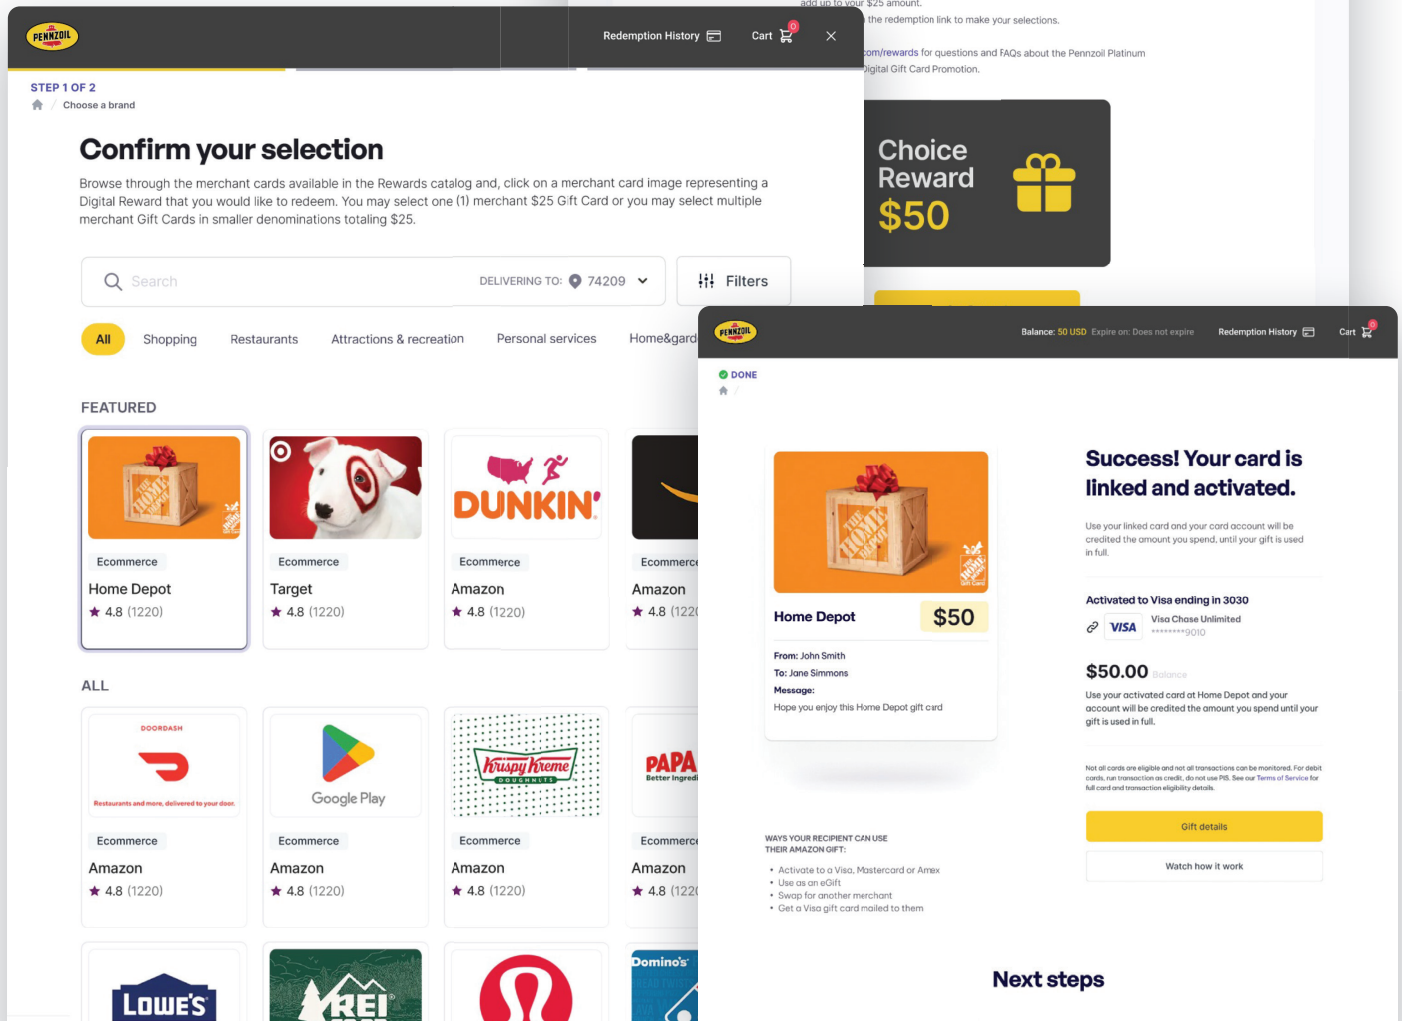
add up to your $25 amount.
the redemption link to make your selections.
com/rewards for questions and FAQs about the Pennzoil Platinum Digital Gift Card Promotion.

Choice Reward $50

PENNZOIL

Redemption History

Cart 0

STEP 1 OF 2

Choose a brand

Confirm your selection

Browse through the merchant cards available in the Rewards catalog and, click on a merchant card image representing a Digital Reward that you would like to redeem. You may select one (1) merchant $25 Gift Card or you may select multiple merchant Gift Cards in smaller denominations totaling $25.

Search

DELIVERING TO: 74209

Filters

All Shopping Restaurants Attractions & recreation Personal services Home&gard

FEATURED

Ecommerce
Home Depot
★ 4.8 (1220)

Ecommerce
Target
★ 4.8 (1220)

DUNKIN'
Ecommerce
Amazon
★ 4.8 (1220)

Ecommerce
Amazon
★ 4.8 (122

ALL

DOORDASH
Restaurants and more, delivered to your door.
Ecommerce
Amazon
★ 4.8 (1220)

Google Play
Ecommerce
Amazon
★ 4.8 (1220)

Krispy Kreme DOUGHNUTS
Ecommerce
Amazon
★ 4.8 (1220)

PAPA
Better Ingredi
Ecommerce
Amazon
★ 4.8 (122

LOWE'S

REI

Domino's

PENNZOIL

Balance: 50 USD Expire on: Does not expire

Redemption History

Cart 0

DONE

Home Depot $50

From: John Smith
To: Jane Simmons
Message:
Hope you enjoy this Home Depot gift card

WAYS YOUR RECIPIENT CAN USE THEIR AMAZON GIFT:

• Activate to a Visa, Mastercard or Amex
• Use as an eGift
• Swap for another merchant
• Get a Visa gift card mailed to them

Success! Your card is linked and activated.

Use your linked card and your card account will be credited the amount you spend, until your gift is used in full.

Activated to Visa ending in 3030

VISA Visa Chase Unlimited ********9010

$50.00 Balance

Use your activated card at Home Depot and your account will be credited the amount you spend until your gift is used in full.

Not all cards are eligible and not all transactions can be monitored. For debit cards, run transaction as credit, do not use PIN. See our Terms of Service for full card and transaction eligibility details.

Gift details

Watch how it work

Next steps